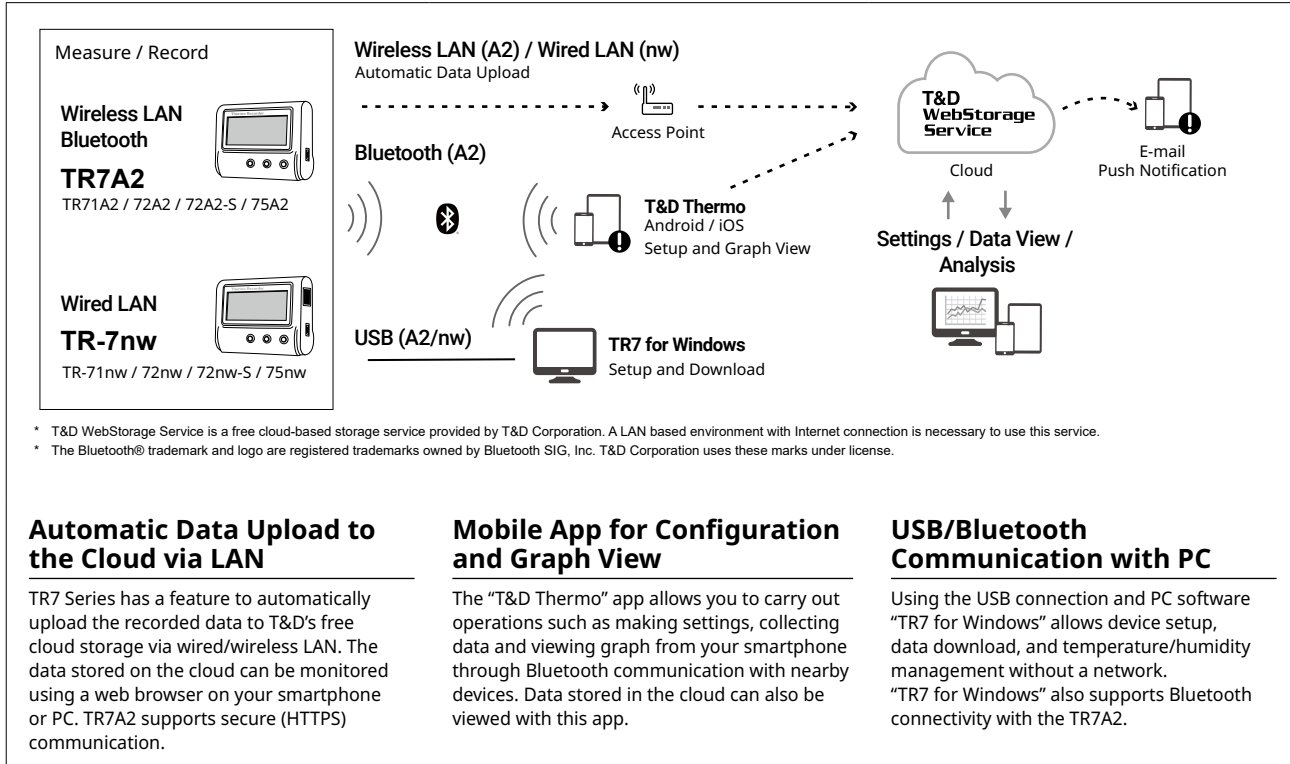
Measure / Record

Wireless LAN
Bluetooth

TR7A2
TR71A2 / 72A2 / 72A2-S / 75A2

Wired LAN

TR-7nw
TR-71nw / 72nw / 72nw-S / 75nw

Wireless LAN (A2) / Wired LAN (nw)
Automatic Data Upload

Access Point

T&D WebStorage Service

Cloud

E-mail
Push Notification

Bluetooth (A2)

T&D Thermo
Android / iOS
Setup and Graph View

Settings / Data View / Analysis

USB (A2/nw)

TR7 for Windows
Setup and Download

* T&D WebStorage Service is a free cloud-based storage service provided by T&D Corporation. A LAN based environment with Internet connection is necessary to use this service.
* The Bluetooth® trademark and logo are registered trademarks owned by Bluetooth SIG, Inc. T&D Corporation uses these marks under license.

Automatic Data Upload to the Cloud via LAN

TR7 Series has a feature to automatically upload the recorded data to T&D's free cloud storage via wired/wireless LAN. The data stored on the cloud can be monitored using a web browser on your smartphone or PC. TR7A2 supports secure (HTTPS) communication.

Mobile App for Configuration and Graph View

The "T&D Thermo" app allows you to carry out operations such as making settings, collecting data and viewing graph from your smartphone through Bluetooth communication with nearby devices. Data stored in the cloud can also be viewed with this app.

USB/Bluetooth Communication with PC

Using the USB connection and PC software "TR7 for Windows" allows device setup, data download, and temperature/humidity management without a network.
"TR7 for Windows" also supports Bluetooth connectivity with the TR7A2.